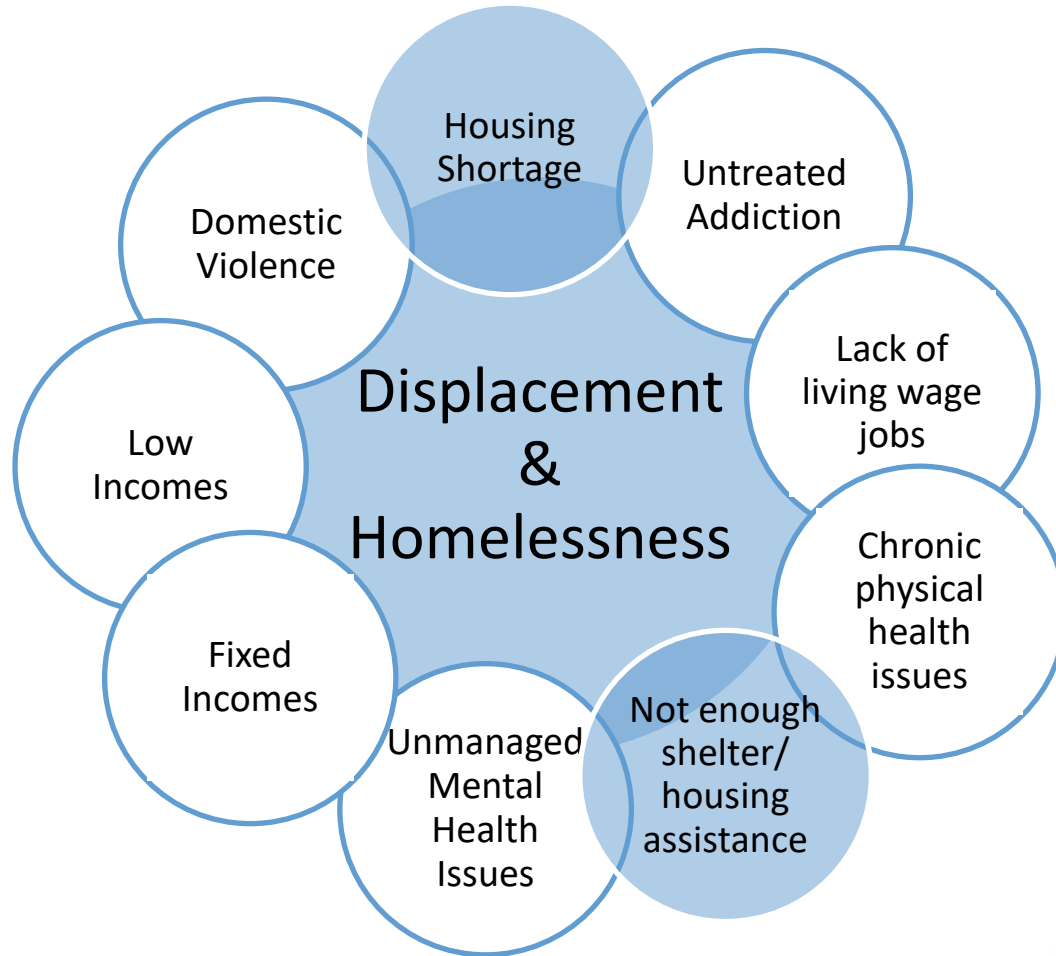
Displacement & Homelessness

Housing Shortage

Untreated Addiction

Lack of living wage jobs

Chronic physical health issues

Not enough shelter/ housing assistance

Unmanaged Mental Health Issues

Fixed Incomes

Low Incomes

Domestic Violence